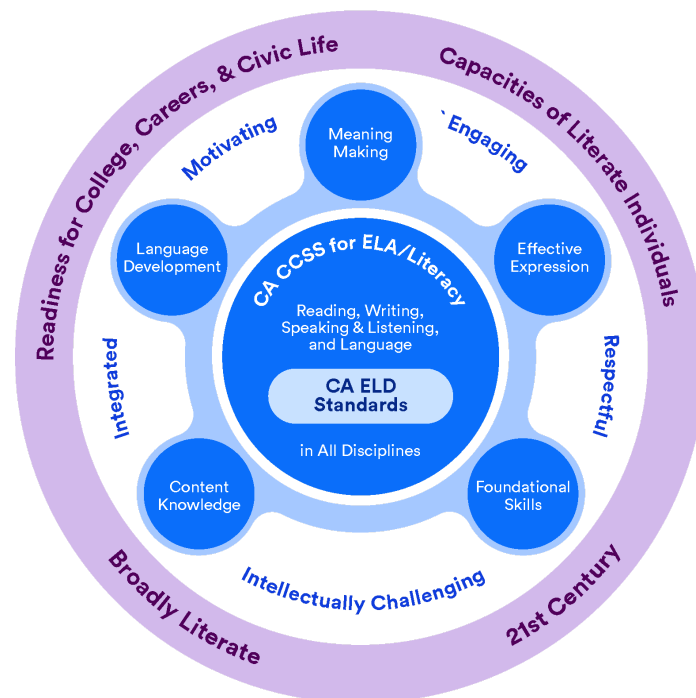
Readiness for College, Careers, & Civic Life

Capacities of Literate Individuals

Broadly Literate

21st Century

Motivating

`Engaging

Respectful

Intellectually Challenging

Integrated

Meaning Making

Effective Expression

Foundational Skills

Content Knowledge

Language Development

CA CCSS for ELA/Literacy

Reading, Writing, Speaking & Listening, and Language

CA ELD Standards

in All Disciplines